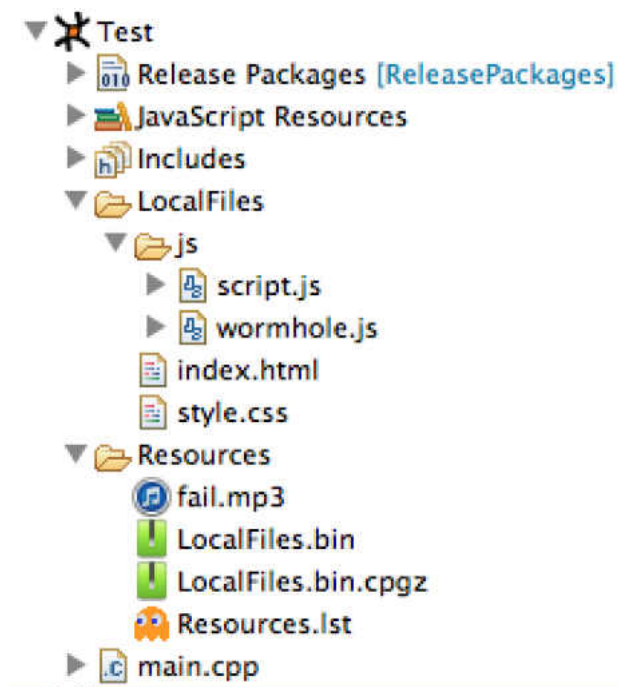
Test
Release Packages [ReleasePackages]
JavaScript Resources
Includes
LocalFiles
js
script.js
wormhole.js
index.html
style.css
Resources
fail.mp3
LocalFiles.bin
LocalFiles.bin.cpgz
Resources.lst
main.cpp